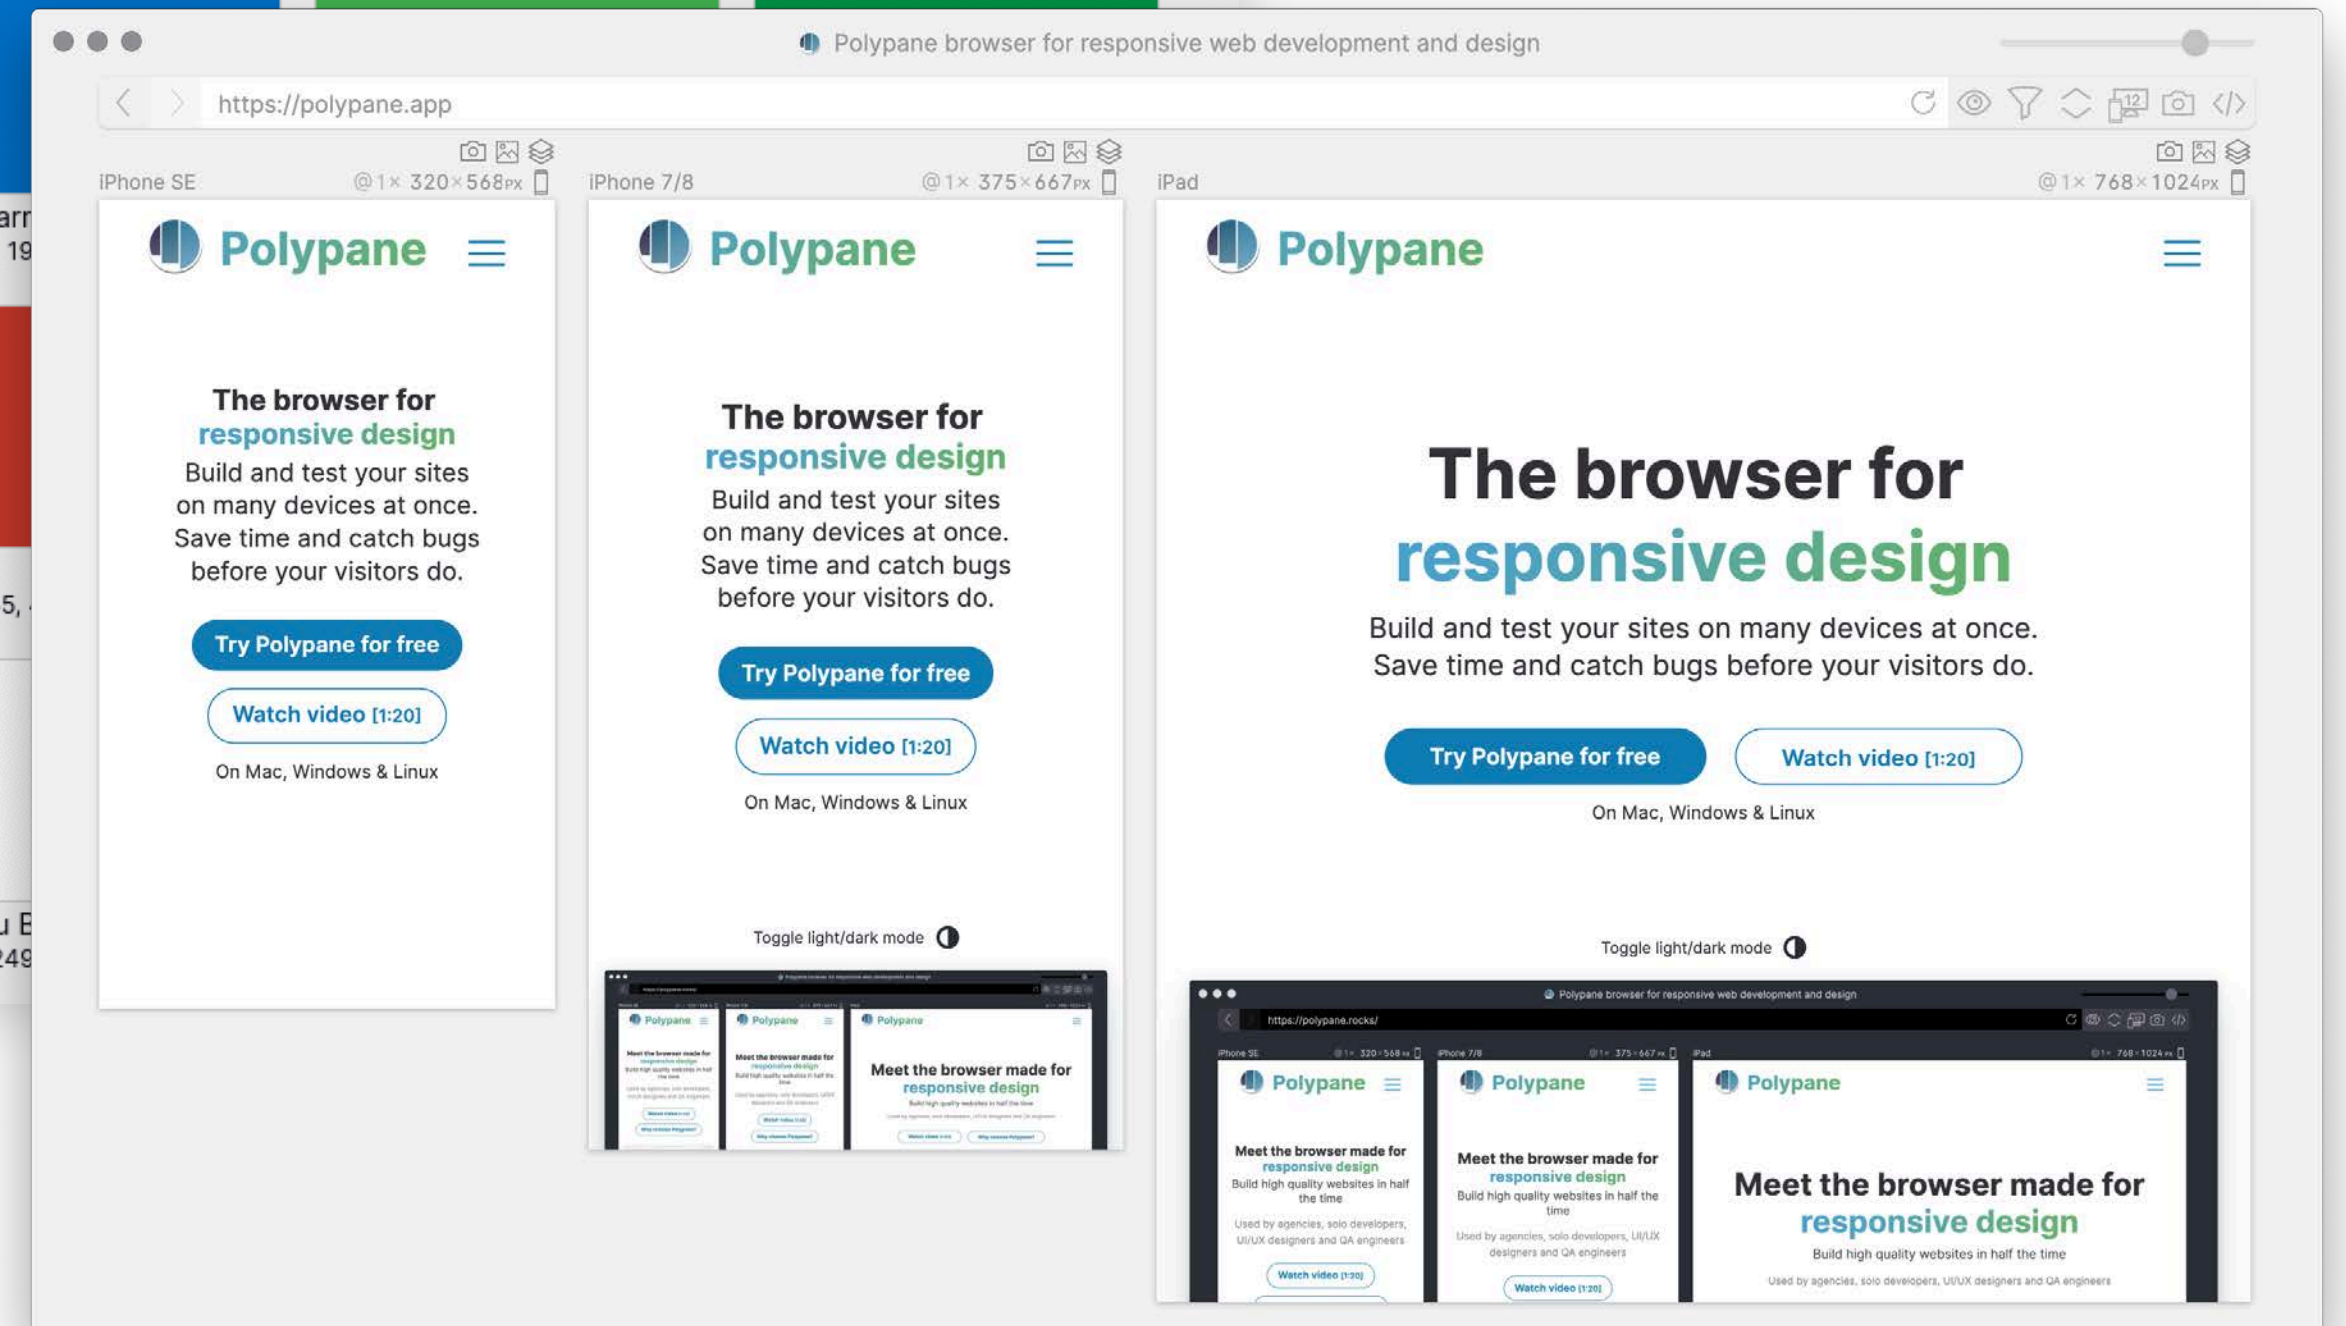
Polypane browser for responsive web development and design

https://polypane.app

iPhone SE @1× 320×568px

Polypane

The browser for responsive design

Build and test your sites on many devices at once. Save time and catch bugs before your visitors do.

Try Polypane for free

Watch video [1:20]

On Mac, Windows & Linux

iPhone 7/8 @1× 375×667px

Polypane

The browser for responsive design

Build and test your sites on many devices at once. Save time and catch bugs before your visitors do.

Try Polypane for free

Watch video [1:20]

On Mac, Windows & Linux

Toggle light/dark mode

Polypane

Meet the browser made for responsive design

Polypane

Meet the browser made for responsive design

Polypane

Meet the browser made for responsive design

iPad @1× 768×1024px

Polypane

The browser for responsive design

Build and test your sites on many devices at once. Save time and catch bugs before your visitors do.

Try Polypane for free

Watch video [1:20]

On Mac, Windows & Linux

Toggle light/dark mode

Polypane browser for responsive web development and design

https://polypane.rocks/

iPhone SE @1× 320×568px

iPhone 7/8 @1× 375×667px

iPad @1× 768×1024px

Polypane

Meet the browser made for responsive design

Build high quality websites in half the time

Used by agencies, solo developers, UI/UX designers and QA engineers

Watch video [1:20]

Polypane

Meet the browser made for responsive design

Build high quality websites in half the time

Used by agencies, solo developers, UI/UX designers and QA engineers

Watch video [1:20]

Polypane

Meet the browser made for responsive design

Build high quality websites in half the time

Used by agencies, solo developers, UI/UX designers and QA engineers